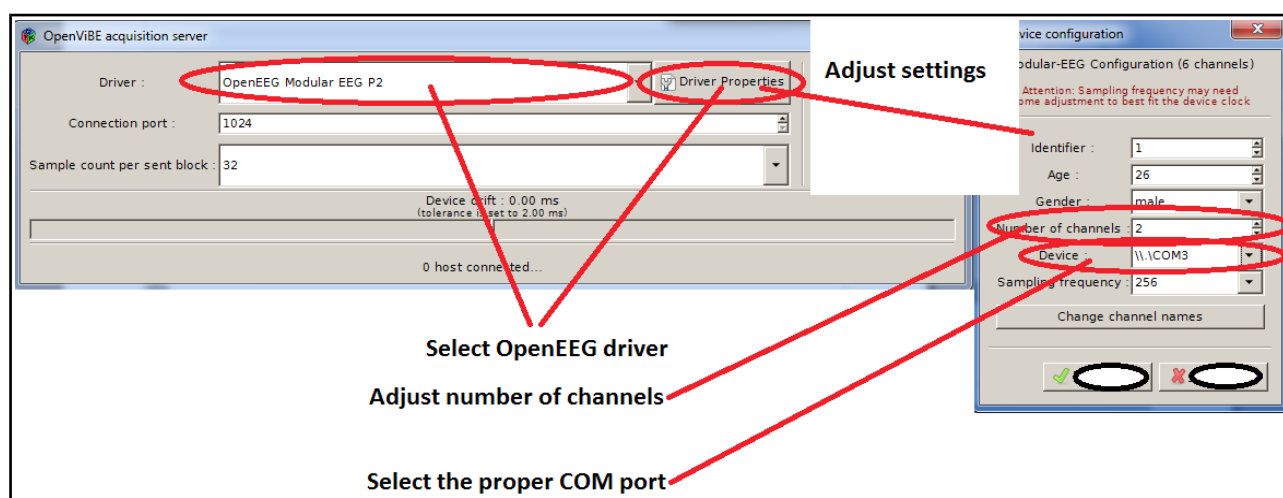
OpenViBE acquisition server

Driver : OpenEEG Modular EEG P2

Driver Properties

Connection port : 1024

Sample count per sent block : 32

Device drift : 0.00 ms
(tolerance is set to 2.00 ms)

0 host connected...

evice configuration

odular-EEG Configuration (6 channels)

Attention: Sampling frequency may need
ome adjustment to best fit the device clock

Identifier : 1

Age : 26

Gender : male

Number of channels : 2

Device : \\.\COM3

Sampling frequency : 256

Change channel names

Adjust settings

Select OpenEEG driver

Adjust number of channels

Select the proper COM port